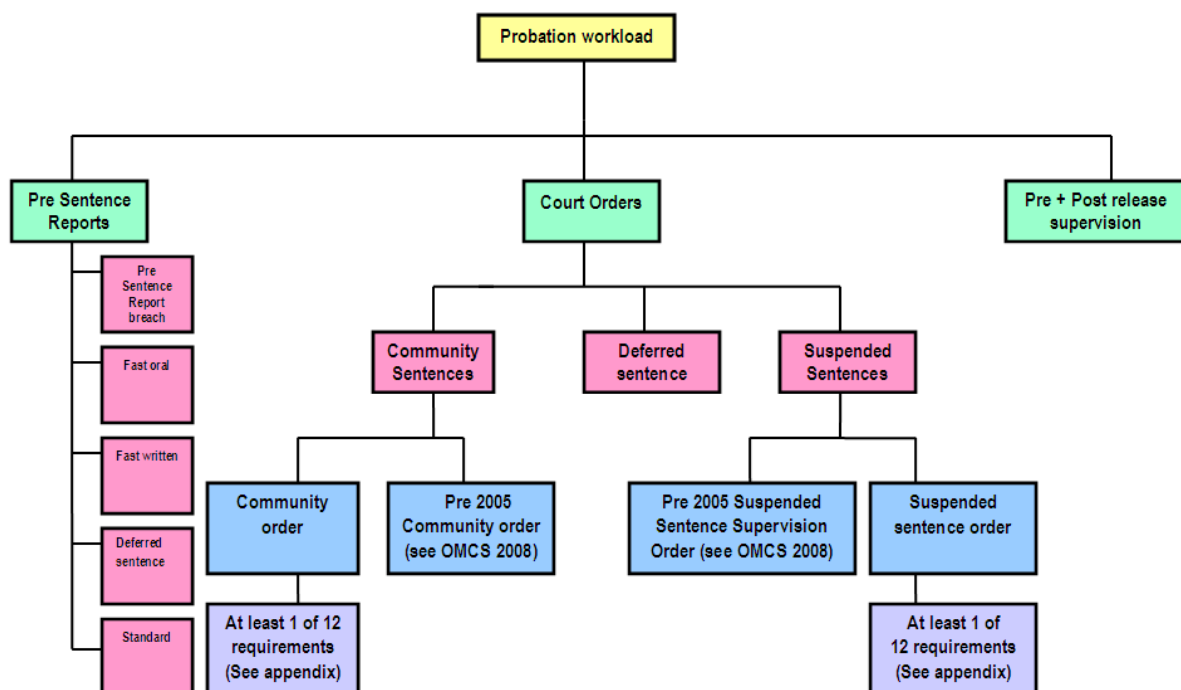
Probation workload

Pre Sentence Reports

Pre Sentence Report breach

Fast oral

Fast written

Deferred sentence

Standard

Court Orders

Community Sentences

Community order

At least 1 of 12 requirements (See appendix)

Pre 2005 Community order (see OMCS 2008)

Deferred sentence

Suspended Sentences

Pre 2005 Suspended Sentence Supervision Order (see OMCS 2008)

Suspended sentence order

At least 1 of 12 requirements (See appendix)

Pre + Post release supervision